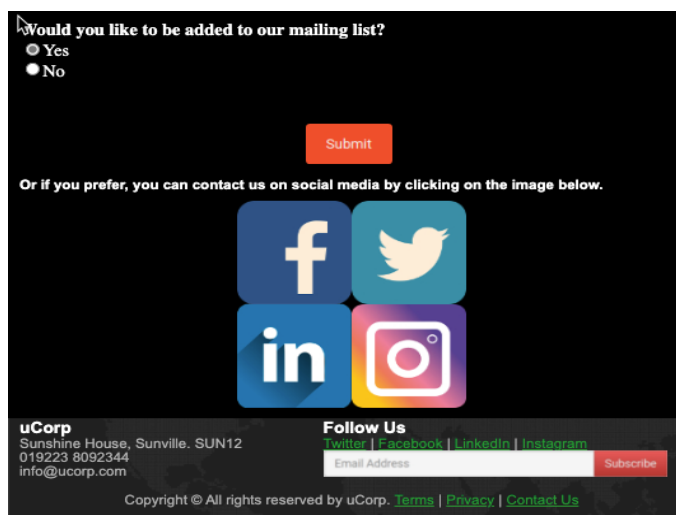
Would you like to be added to our mailing list?
Yes
No

Submit

Or if you prefer, you can contact us on social media by clicking on the image below.

f

in

uCorp
Sunshine House, Sunville. SUN12
019223 8092344
info@ucorp.com

Follow Us
Twitter | Facebook | LinkedIn | Instagram
Email Address
Subscribe

Copyright © All rights reserved by uCorp. Terms | Privacy | Contact Us